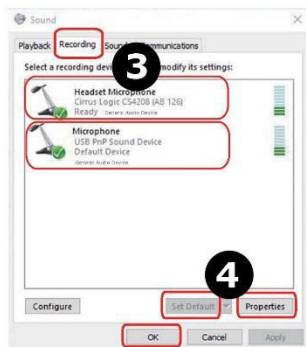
Sound

Playback Recording Sound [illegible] Communications

Select a recording devi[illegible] modify its settings:

3

Headset Microphone
Cirrus Logic CS4208 (AB 126)
Ready Generic Audio Device

Microphone
USB PnP Sound Device
Default Device
Generic Audio Device

4

Configure Set Default Properties

OK Cancel Apply